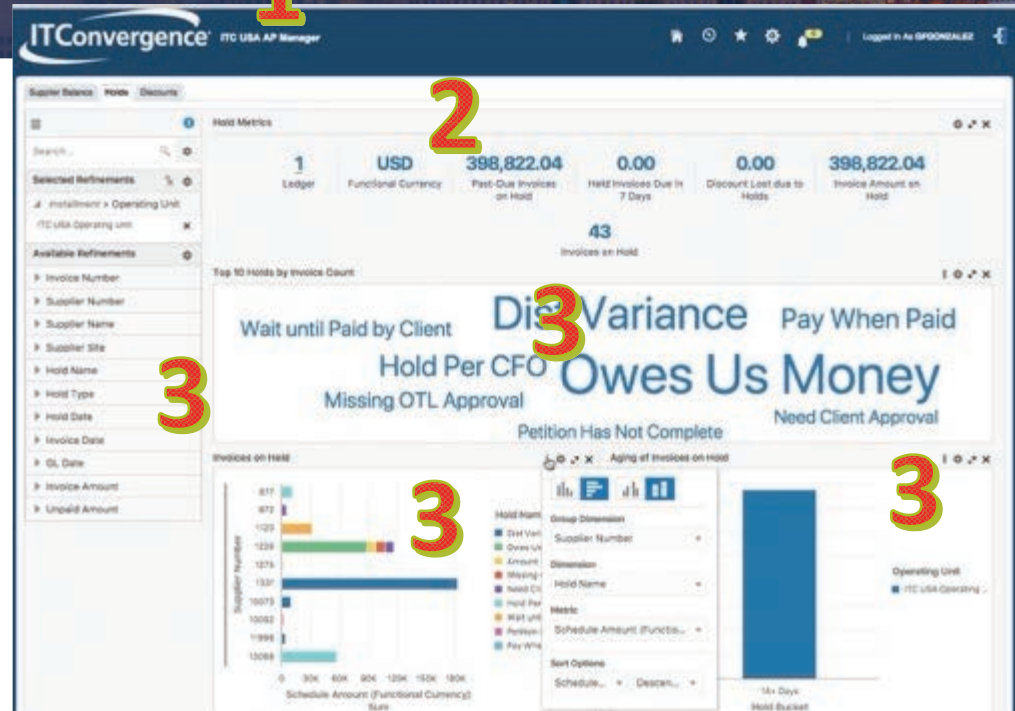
1

ITConvergence ITC USA AP Manager

Logged In As GPOONZALEZ

Supplier Balance Holds Discounts

2

Search...

Selected Refinements

Installment > Operating Unit

ITC USA Operating Unit

Available Refinements

Invoice Number

Supplier Number

Supplier Name

Supplier Site

Hold Name

Hold Type

Hold Date

Invoice Date

GL Date

Invoice Amount

Unpaid Amount

3

Hold Metrics

| 1 | USD | 398,822.04 | 0.00 | 0.00 | 398,822.04 |
|---|---|---|---|---|---|
| Ledger | Functional Currency | Past-Due Invoices on Hold | Hold Invoices Due in 7 Days | Discount Lost due to Holds | Invoice Amount on Hold |

43
Invoices on Hold

Top 10 Holds by Invoice Count

Wait until Paid by Client

Dist Variance

3

Pay When Paid

Hold Per CFO

Owes Us Money

Missing OTL Approval

Need Client Approval

Petition Has Not Complete

Invoices on Hold

Aging of Invoices on Hold

3

3

Supplier Number

877
972
1120
1239
1275
1331
10073
10082
11998
13089

0 30K 60K 90K 120K 150K 180K

Schedule Amount (Functional Currency) Sum

Hold Name

Dist Vari
Owes Us
Amount
Missing
Need Cl
Hold Per
Wait unt
Petition
Pay Whe

Group Dimension

Supplier Number

Dimension

Hold Name

Metric

Schedule Amount (Functio...

Sort Options

Schedule... Descen...

15+ Days

Hold Bucket

Operating Unit

ITC USA Operating ...